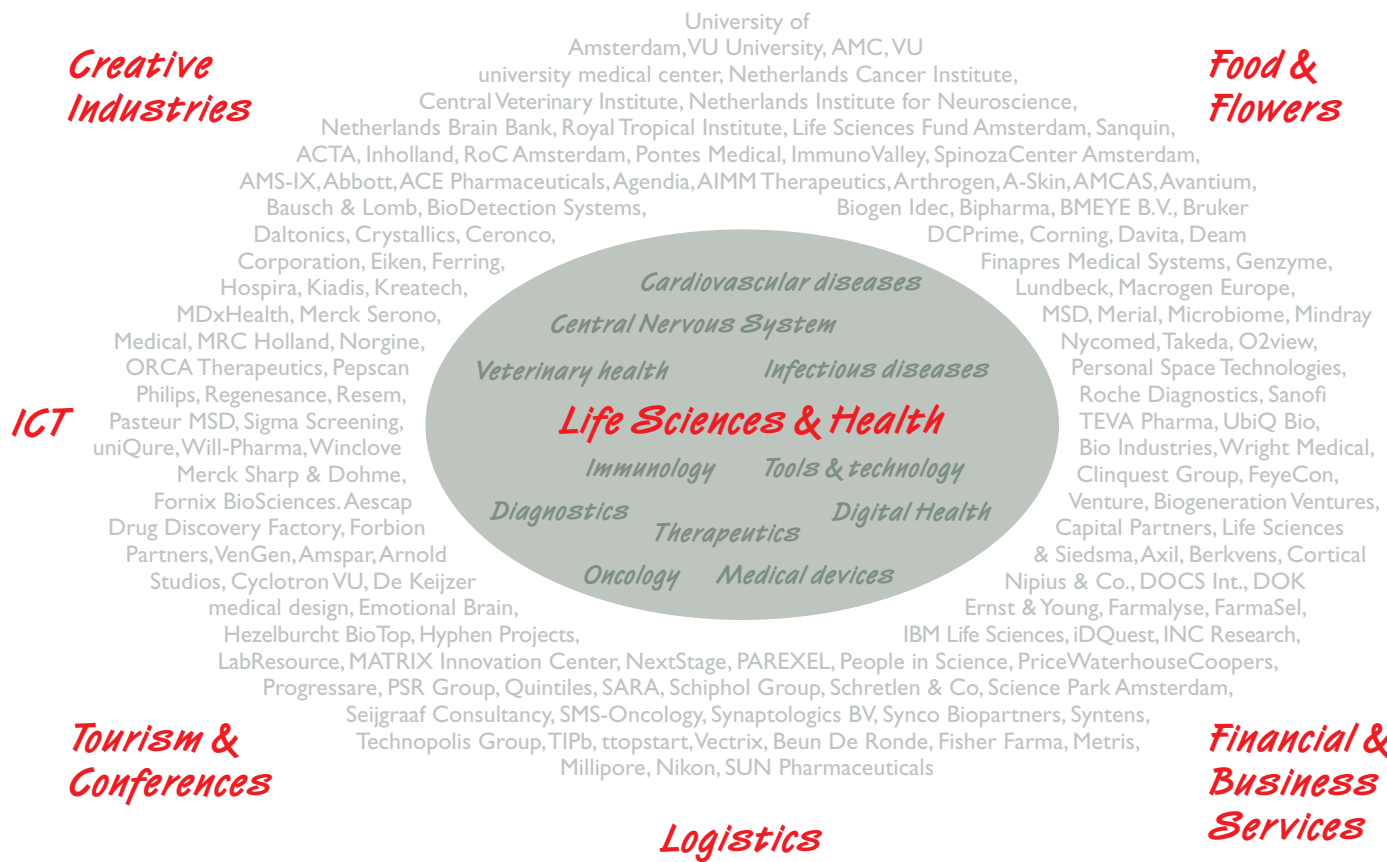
Creative Industries

Food & Flowers

University of Amsterdam,VU University, AMC, VU university medical center, Netherlands Cancer Institute, Central Veterinary Institute, Netherlands Institute for Neuroscience, Netherlands Brain Bank, Royal Tropical Institute, Life Sciences Fund Amsterdam, Sanquin, ACTA, Inholland, RoC Amsterdam, Pontes Medical, ImmunoValley, SpinozaCenter Amsterdam, AMS-IX, Abbott, ACE Pharmaceuticals, Agendia, AIMM Therapeutics, Arthrogen, A-Skin, AMCAS, Avantium,

Bausch & Lomb, BioDetection Systems, Daltonics, Crystallics, Ceronco, Corporation, Eiken, Ferring, Hospira, Kiadis, Kreatech, MDxHealth, Merck Serono, Medical, MRC Holland, Norgine, ORCA Therapeutics, Pepscan Philips, Regenesance, Resem, Pasteur MSD, Sigma Screening, uniQure, Will-Pharma, Winclove Merck Sharp & Dohme, Fornix BioSciences. Aescap Drug Discovery Factory, Forbion Partners, VenGen, Amspar, Arnold Studios, Cyclotron VU, De Keijzer medical design, Emotional Brain, Hezelburcht BioTop, Hyphen Projects,

Biogen Idec, Bipharma, BMEYE B.V., Bruker DCPrime, Corning, Davita, Deam Finapres Medical Systems, Genzyme, Lundbeck, Macrogen Europe, MSD, Merial, Microbiome, Mindray Nycomed, Takeda, O2view, Personal Space Technologies, Roche Diagnostics, Sanofi TEVA Pharma, UbiQ Bio, Bio Industries, Wright Medical, Clinquest Group, FeyeCon, Venture, Biogeneration Ventures, Capital Partners, Life Sciences & Siedsma, Axil, Berkvens, Cortical Nipius & Co., DOCS Int., DOK Ernst & Young, Farmalyse, FarmaSel, IBM Life Sciences, iDQuest, INC Research,

LabResource, MATRIX Innovation Center, NextStage, PAREXEL, People in Science, PriceWaterhouseCoopers, Progressare, PSR Group, Quintiles, SARA, Schiphol Group, Schretlen & Co, Science Park Amsterdam, Seijgraaf Consultancy, SMS-Oncology, Synaptologics BV, Synco Biopartners, Syntens, Technopolis Group, TIPb, ttopstart, Vectrix, Beun De Ronde, Fisher Farma, Metris, Millipore, Nikon, SUN Pharmaceuticals

ICT

Cardiovascular diseases
Central Nervous System
Veterinary health
Infectious diseases
Life Sciences & Health
Immunology
Tools & technology
Diagnostics
Therapeutics
Digital Health
Oncology
Medical devices

Tourism & Conferences

Financial & Business Services

Logistics